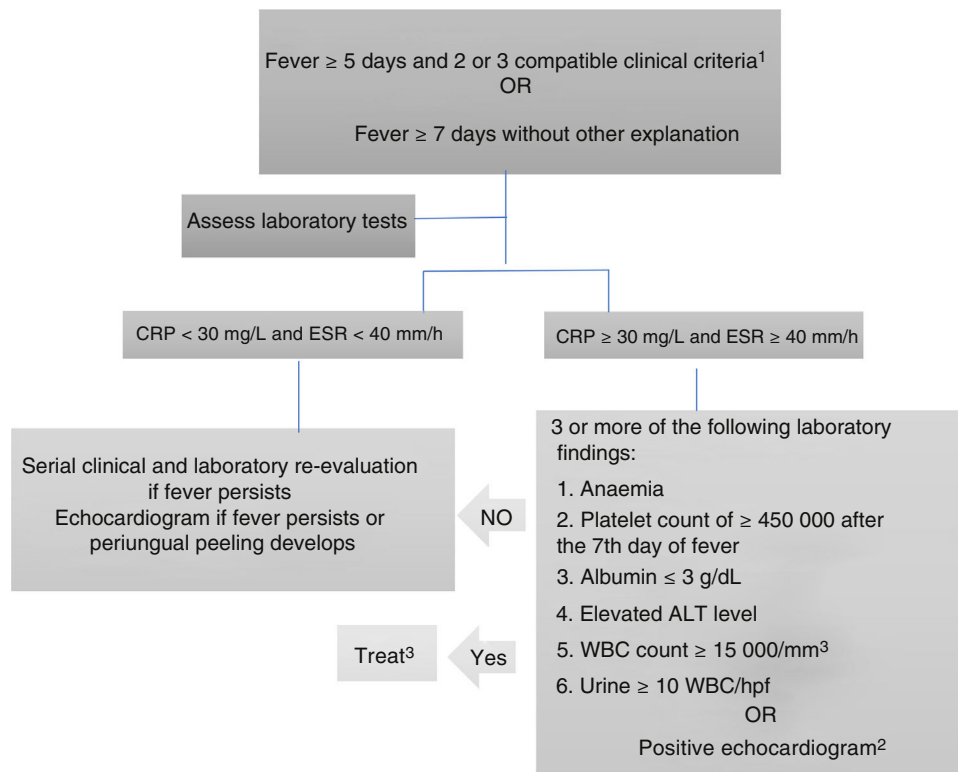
Fever ≥ 5 days and 2 or 3 compatible clinical criteria$^1$
OR
Fever ≥ 7 days without other explanation

Assess laboratory tests

CRP < 30 mg/L and ESR < 40 mm/h

CRP ≥ 30 mg/L and ESR ≥ 40 mm/h

Serial clinical and laboratory re-evaluation if fever persists
Echocardiogram if fever persists or periungual peeling develops

NO

3 or more of the following laboratory findings:
1. Anaemia
2. Platelet count of ≥ 450 000 after the 7th day of fever
3. Albumin ≤ 3 g/dL
4. Elevated ALT level
5. WBC count ≥ 15 000/mm$^3$
6. Urine ≥ 10 WBC/hpf
OR
Positive echocardiogram$^2$

Treat$^3$

Yes